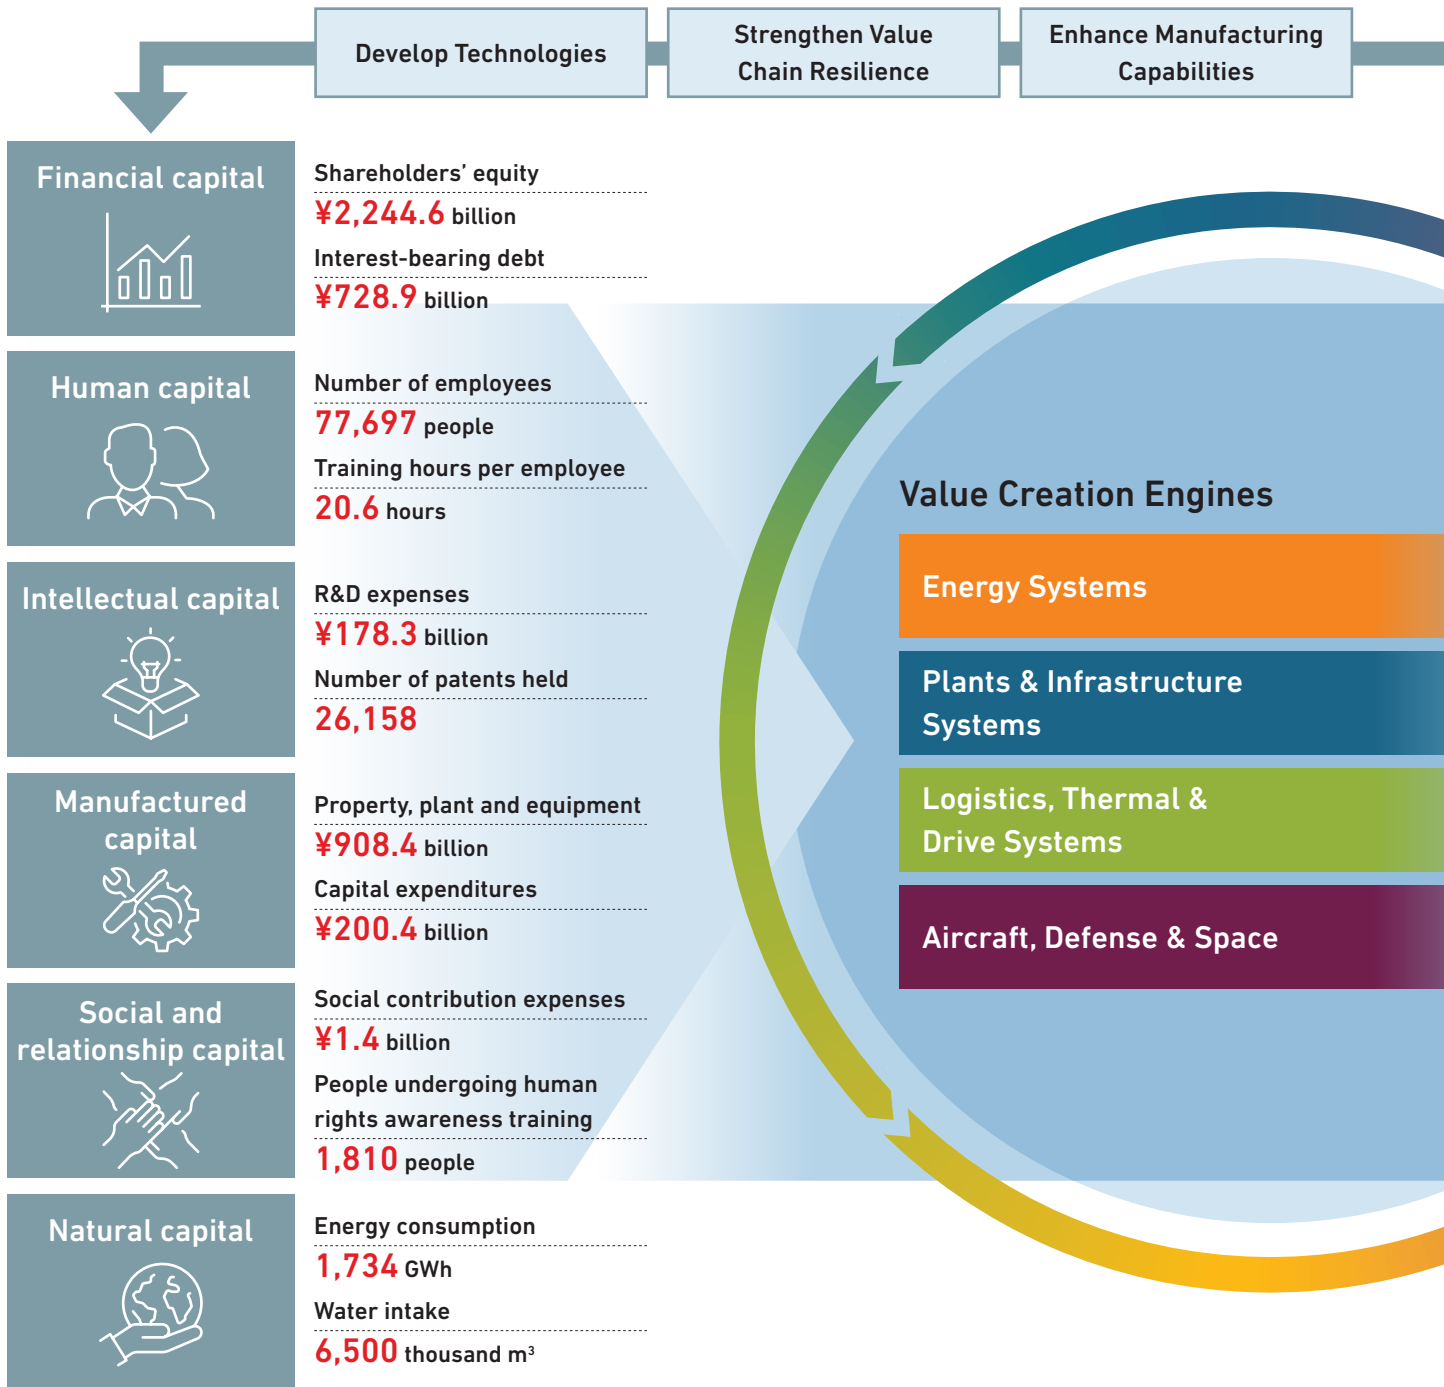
Develop Technologies

Strengthen Value Chain Resilience

Enhance Manufacturing Capabilities

Financial capital

Shareholders’ equity

¥2,244.6 billion

Interest-bearing debt

¥728.9 billion

Human capital

Number of employees

77,697 people

Training hours per employee

20.6 hours

Intellectual capital

R&D expenses

¥178.3 billion

Number of patents held

26,158

Manufactured capital

Property, plant and equipment

¥908.4 billion

Capital expenditures

¥200.4 billion

Social and relationship capital

Social contribution expenses

¥1.4 billion

People undergoing human rights awareness training

1,810 people

Natural capital

Energy consumption

1,734 GWh

Water intake

6,500 thousand $m^3$

Value Creation Engines

Energy Systems

Plants & Infrastructure Systems

Logistics, Thermal & Drive Systems

Aircraft, Defense & Space